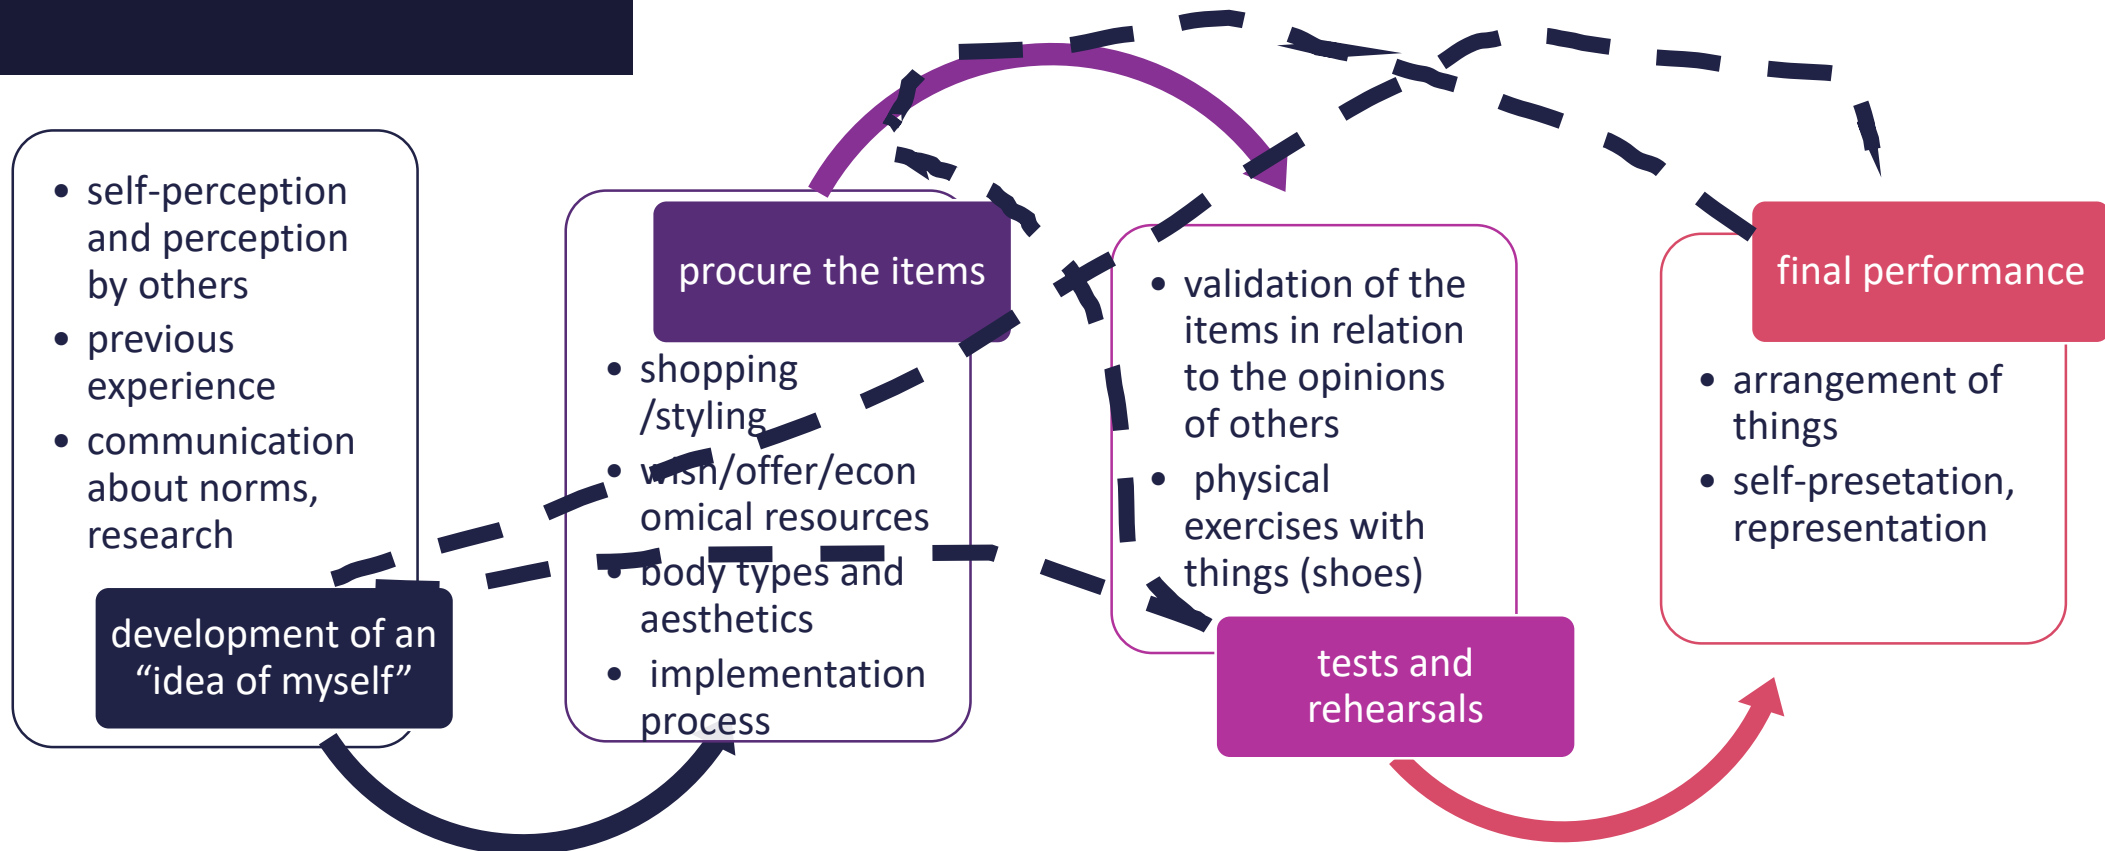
- self-perception and perception by others
- previous experience
- communication about norms, research

development of an “idea of myself”

procure the items

- shopping /styling
- wish/offer/economical resources
- body types and aesthetics
- implementation process

- validation of the items in relation to the opinions of others
- physical exercises with things (shoes)

tests and rehearsals

final performance

- arrangement of things
- self-presetation, representation